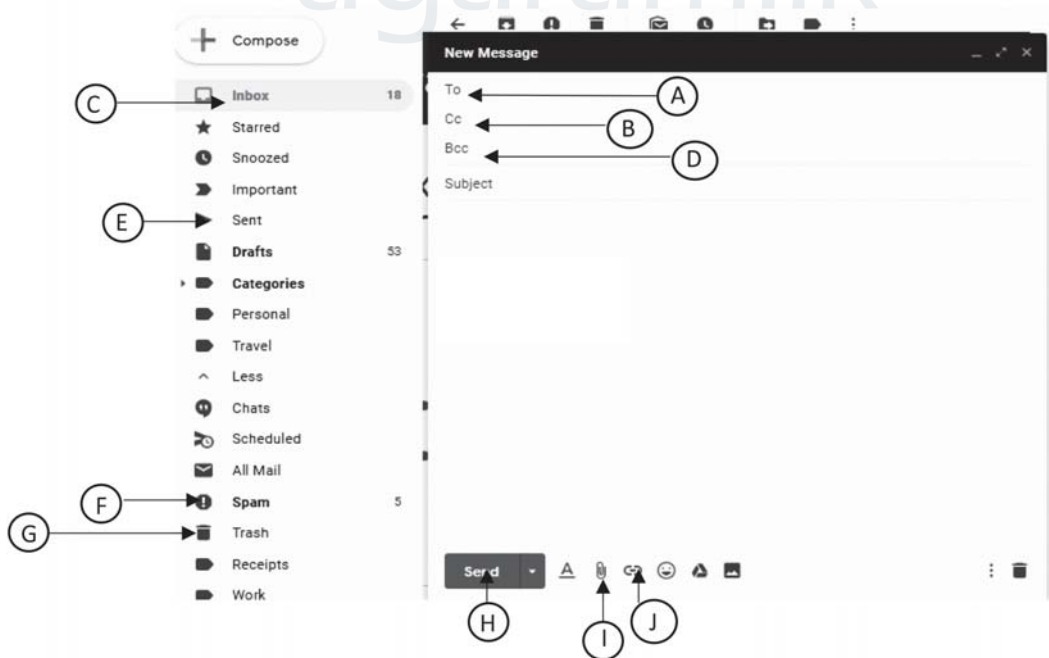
Compose

Inbox 18
Starred
Snoozed
Important
Sent
Drafts 53
Categories
Personal
Travel
Less
Chats
Scheduled
All Mail
Spam 5
Trash
Receipts
Work

New Message
To
Cc
Bcc
Subject

Send

A
B
C
D
E
F
G
H
I
J